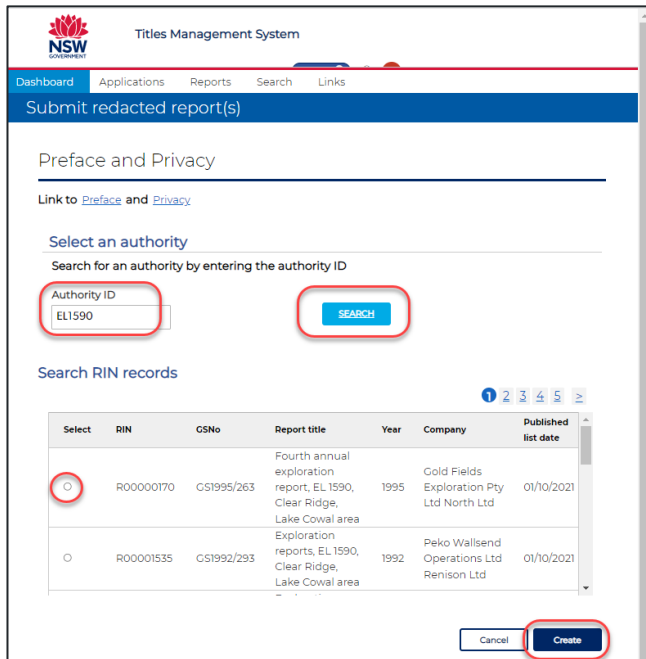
NSW GOVERNMENT

Titles Management System

Dashboard Applications Reports Search Links

Submit redacted report(s)

Preface and Privacy

Link to Preface and Privacy

Select an authority

Search for an authority by entering the authority ID

Authority ID
EL1590

SEARCH

Search RIN records

1 2 3 4 5 >

| Select | RIN | GSNo | Report title | Year | Company | Published list date |
|---|---|---|---|---|---|---|
| ○ | R00000170 | GS1995/263 | Fourth annual exploration report, EL 1590, Clear Ridge, Lake Cowal area | 1995 | Gold Fields Exploration Pty Ltd North Ltd | 01/10/2021 |
| ○ | R00001535 | GS1992/293 | Exploration reports, EL 1590, Clear Ridge, Lake Cowal area | 1992 | Peko Wallsend Operations Ltd Renison Ltd | 01/10/2021 |

Cancel Create